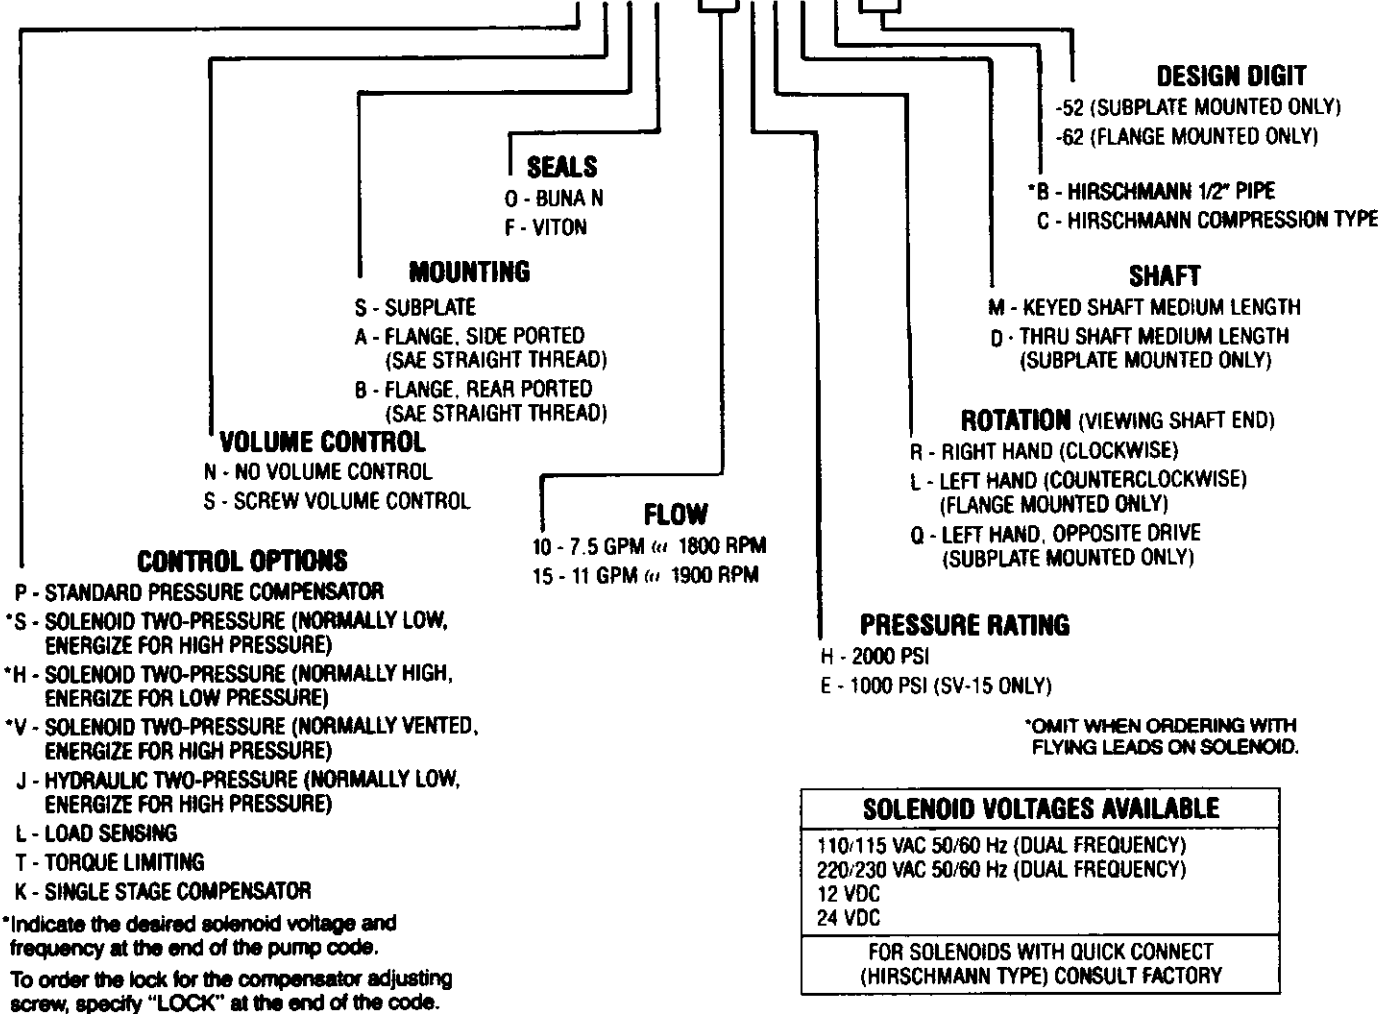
DESIGN DIGIT
-52 (SUBPLATE MOUNTED ONLY)
-62 (FLANGE MOUNTED ONLY)

SEALS
O - BUNA N
F - VITON

*B - HIRSCHMANN 1/2" PIPE
C - HIRSCHMANN COMPRESSION TYPE

MOUNTING
S - SUBPLATE
A - FLANGE, SIDE PORTED (SAE STRAIGHT THREAD)
B - FLANGE, REAR PORTED (SAE STRAIGHT THREAD)

SHAFT
M - KEYED SHAFT MEDIUM LENGTH
D - THRU SHAFT MEDIUM LENGTH (SUBPLATE MOUNTED ONLY)

ROTATION (VIEWING SHAFT END)
R - RIGHT HAND (CLOCKWISE)
L - LEFT HAND (COUNTERCLOCKWISE) (FLANGE MOUNTED ONLY)
Q - LEFT HAND, OPPOSITE DRIVE (SUBPLATE MOUNTED ONLY)

VOLUME CONTROL
N - NO VOLUME CONTROL
S - SCREW VOLUME CONTROL

FLOW
10 - 7.5 GPM @ 1800 RPM
15 - 11 GPM @ 1900 RPM

CONTROL OPTIONS
P - STANDARD PRESSURE COMPENSATOR
*S - SOLENOID TWO-PRESSURE (NORMALLY LOW, ENERGIZE FOR HIGH PRESSURE)
*H - SOLENOID TWO-PRESSURE (NORMALLY HIGH, ENERGIZE FOR LOW PRESSURE)
*V - SOLENOID TWO-PRESSURE (NORMALLY VENTED, ENERGIZE FOR HIGH PRESSURE)
J - HYDRAULIC TWO-PRESSURE (NORMALLY LOW, ENERGIZE FOR HIGH PRESSURE)
L - LOAD SENSING
T - TORQUE LIMITING
K - SINGLE STAGE COMPENSATOR

*Indicate the desired solenoid voltage and frequency at the end of the pump code.

To order the lock for the compensator adjusting screw, specify "LOCK" at the end of the code.

PRESSURE RATING
H - 2000 PSI
E - 1000 PSI (SV-15 ONLY)

*OMIT WHEN ORDERING WITH FLYING LEADS ON SOLENOID.

| SOLENOID VOLTAGES AVAILABLE |
|---|
| 110/115 VAC 50/60 Hz (DUAL FREQUENCY)<br>220/230 VAC 50/60 Hz (DUAL FREQUENCY)<br>12 VDC<br>24 VDC |
| FOR SOLENOIDS WITH QUICK CONNECT (HIRSCHMANN TYPE) CONSULT FACTORY |